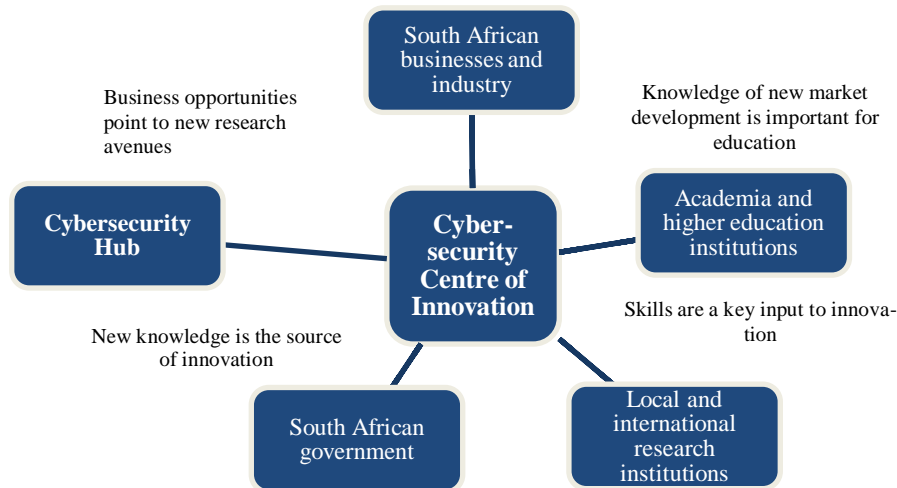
South African businesses and industry

Business opportunities point to new research avenues

Knowledge of new market development is important for education

Cybersecurity Hub

Cybersecurity Centre of Innovation

Academia and higher education institutions

Skills are a key input to innovation

New knowledge is the source of innovation

South African government

Local and international research institutions